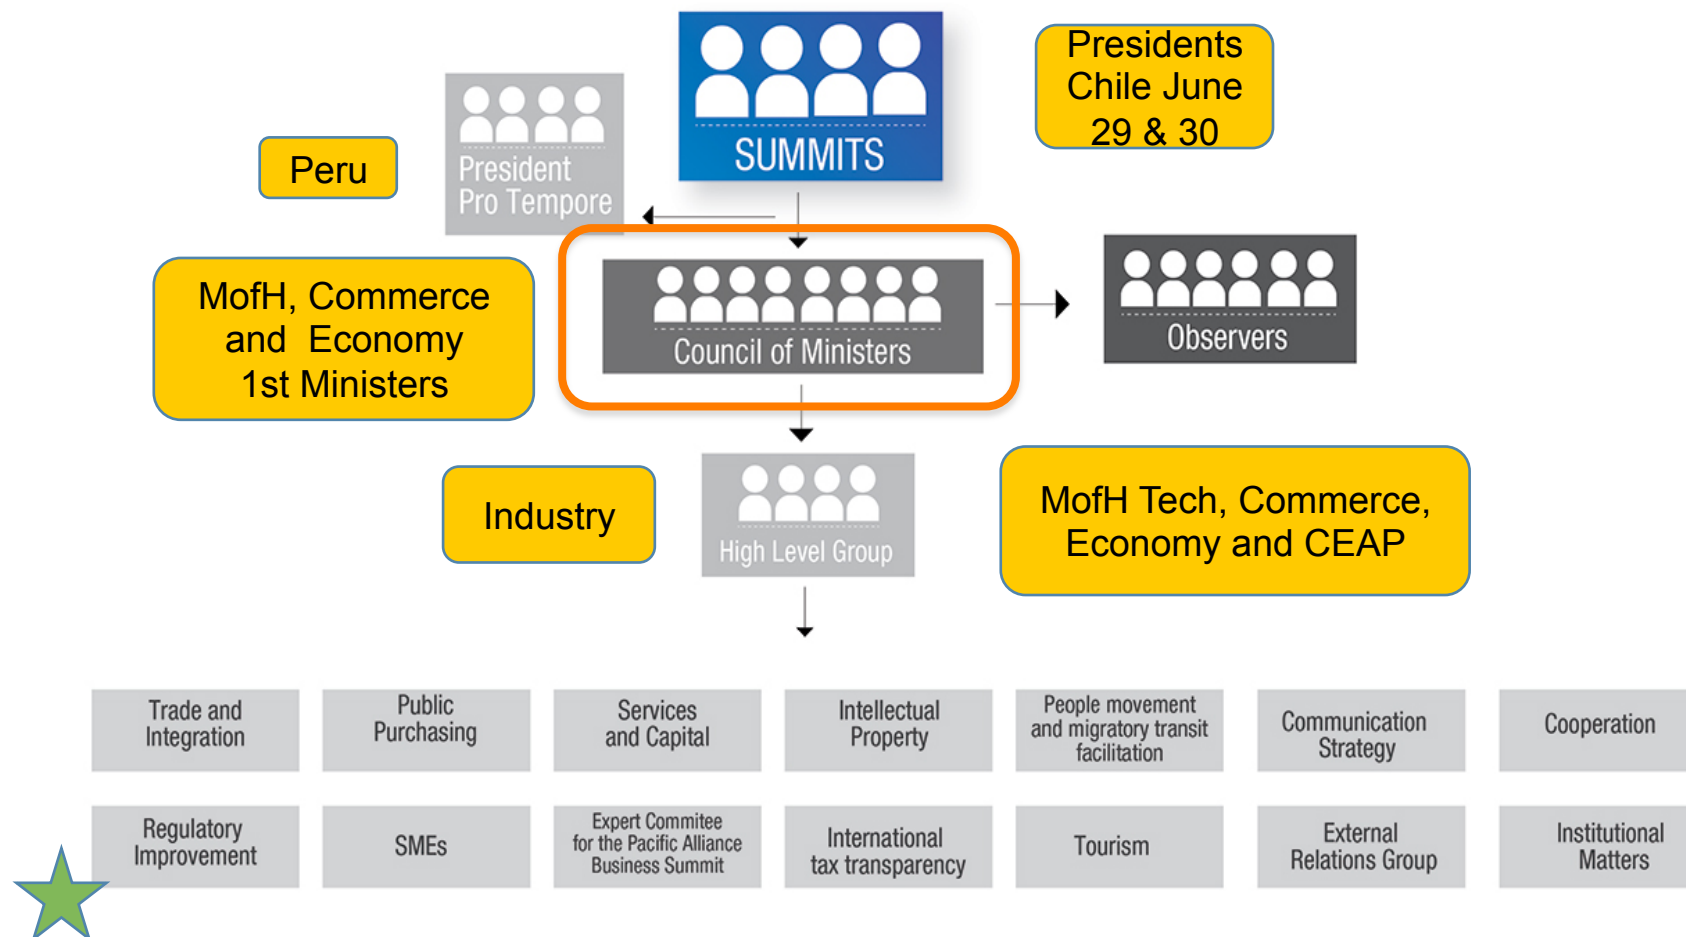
SUMMITS

Presidents Chile June 29 & 30

Peru

President Pro Tempore

MofH, Commerce and Economy 1st Ministers

Council of Ministers

Observers

Industry

High Level Group

MofH Tech, Commerce, Economy and CEAP

| Trade and Integration | Public Purchasing | Services and Capital | Intellectual Property | People movement and migratory transit facilitation | Communication Strategy | Cooperation |
|---|---|---|---|---|---|---|
| Regulatory Improvement | SMEs | Expert Commitee for the Pacific Alliance Business Summit | International tax transparency | Tourism | External Relations Group | Institutional Matters |